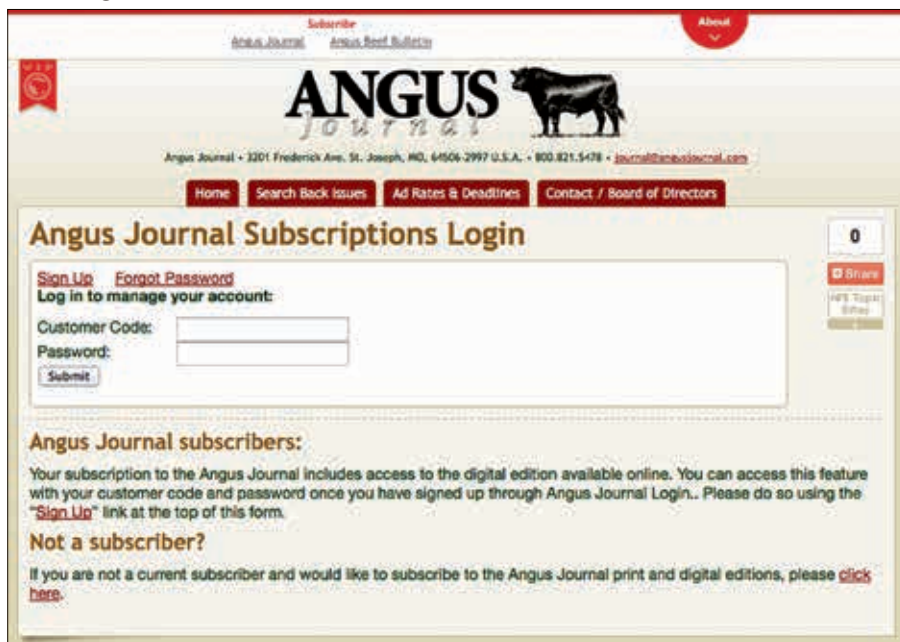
Subscribe
Angus Journal   Angus Beef Bulletin

About

ANGUS
Journal

Angus Journal • 3201 Frederick Ave. St. Joseph, MO, 64506-2997 U.S.A. • 800.821.5478 • journal@angusjournal.com

Home   Search Back Issues   Ad Rates & Deadlines   Contact / Board of Directors

Angus Journal Subscriptions Login

0

Share

Sign Up   Forgot Password
Log in to manage your account:

Customer Code:
Password:
Submit

Angus Journal subscribers:

Your subscription to the Angus Journal includes access to the digital edition available online. You can access this feature with your customer code and password once you have signed up through Angus Journal Login.. Please do so using the "Sign Up" link at the top of this form.

Not a subscriber?

If you are not a current subscriber and would like to subscribe to the Angus Journal print and digital editions, please click here.